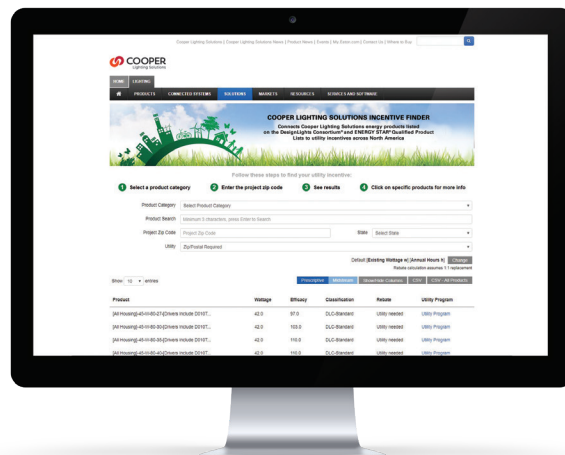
Cooper Lighting Solutions | Cooper Lighting Solutions News | Product News | Events | My Eaton.com | Contact Us | Where to Buy

COOPER
Lighting Solutions

HOME LIGHTING

PRODUCTS CONNECTED SYSTEMS SOLUTIONS MARKETS RESOURCES SERVICES AND SOFTWARE

COOPER LIGHTING SOLUTIONS INCENTIVE FINDER
Connects Cooper Lighting Solutions energy products listed on the DesignLights Consortium® and ENERGY STAR® Qualified Product Lists to utility incentives across North America

Follow these steps to find your utility incentive:

1 Select a product category 2 Enter the project zip code 3 See results 4 Click on specific products for more info

Product Category Select Product Category
Product Search Minimum 3 characters, press Enter to Search
Project Zip Code Project Zip Code State Select State
Utility Zip/Postal Required

Default [Existing Wattage w] [Annual Hours #] Change
Rebate calculation assumes 1:1 replacement

Show 10 entries Prescriptive Midstream Show/Hide Columns CSV CSV - All Products

| Product | Wattage | Efficacy | Classification | Rebate | Utility Program |
|---|---|---|---|---|---|
| [All Housing]-45-W-80-27-[Drivers include D010T... | 42.0 | 97.0 | DLC-Standard | Utility needed | Utility Program |
| [All Housing]-45-W-80-30-[Drivers include D010T... | 42.0 | 103.0 | DLC-Standard | Utility needed | Utility Program |
| [All Housing]-45-W-80-35-[Drivers include D010T... | 42.0 | 110.0 | DLC-Standard | Utility needed | Utility Program |
| [All Housing]-45-W-80-40-[Drivers include D010T... | 42.0 | 110.0 | DLC-Standard | Utility needed | Utility Program |